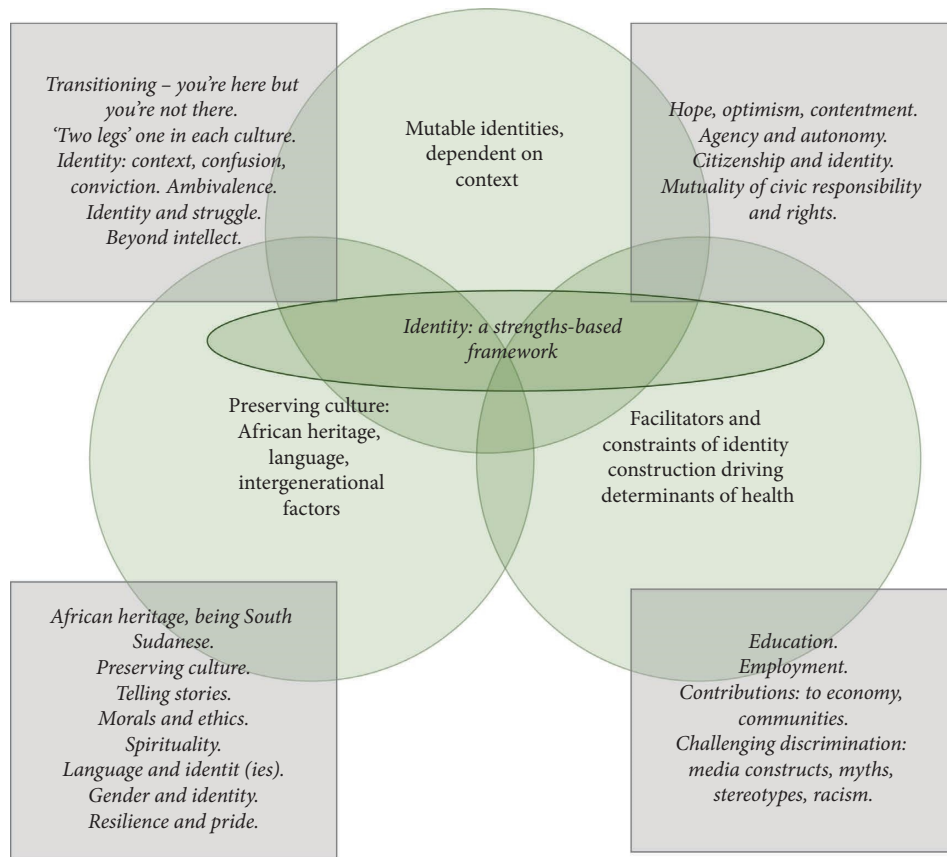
Transitioning – you're here but you're not there.
'Two legs' one in each culture.
Identity: context, confusion, conviction. Ambivalence.
Identity and struggle.
Beyond intellect.

Mutable identities, dependent on context

Hope, optimism, contentment.
Agency and autonomy.
Citizenship and identity.
Mutuality of civic responsibility and rights.

Identity: a strengths-based framework

Preserving culture: African heritage, language, intergenerational factors

Facilitators and constraints of identity construction driving determinants of health

African heritage, being South Sudanese.
Preserving culture.
Telling stories.
Morals and ethics.
Spirituality.
Language and identit (ies).
Gender and identity.
Resilience and pride.

Education.
Employment.
Contributions: to economy, communities.
Challenging discrimination: media constructs, myths, stereotypes, racism.